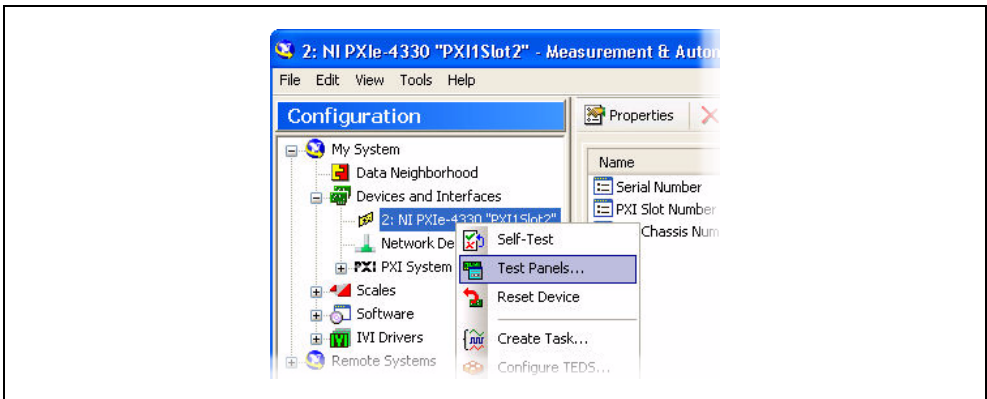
2: NI PXIe-4330 "PXI1Slot2" - Measurement & Auton

File Edit View Tools Help

Configuration

My System
Data Neighborhood
Devices and Interfaces
2: NI PXIe-4330 "PXI1Slot2"
Network De
PXI PXI System
Scales
Software
IVI Drivers
Remote Systems

Self-Test
Test Panels...
Reset Device
Create Task...
Configure TEDS...

Properties

Name
Serial Number
PXI Slot Number
Chassis Num